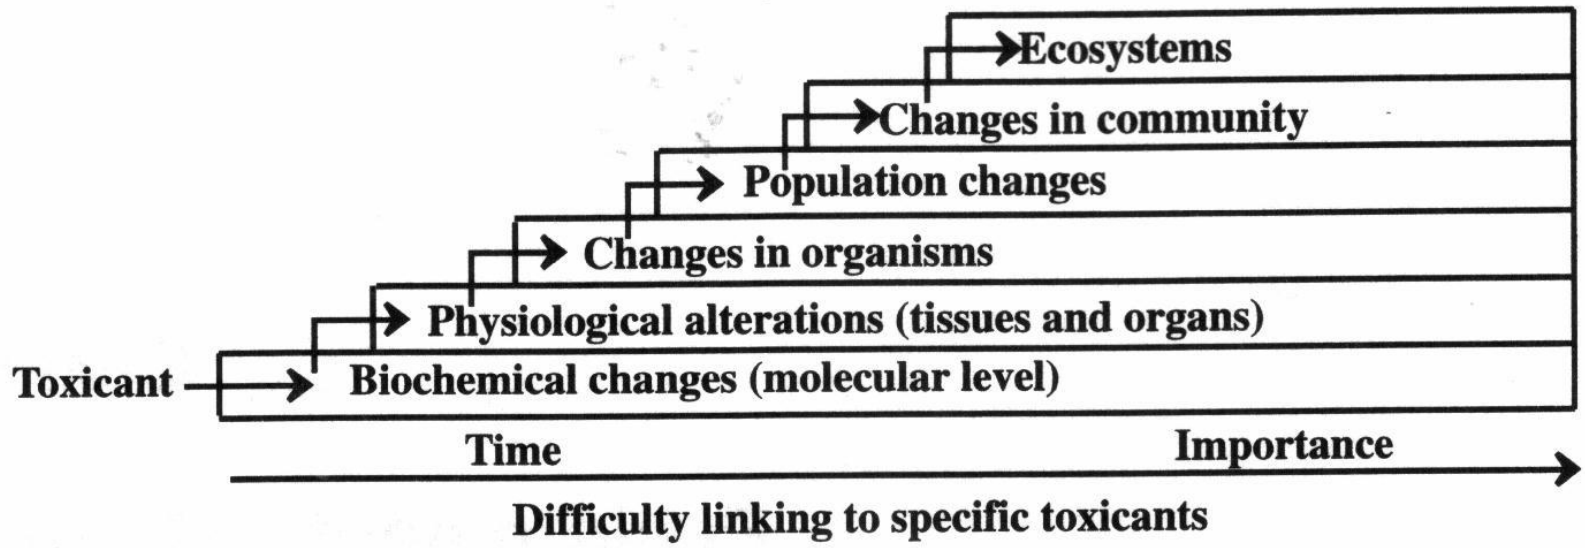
Ecosystems

Changes in community

Population changes

Changes in organisms

Physiological alterations (tissues and organs)

Toxicant

Biochemical changes (molecular level)

Time

Importance

Difficulty linking to specific toxicants